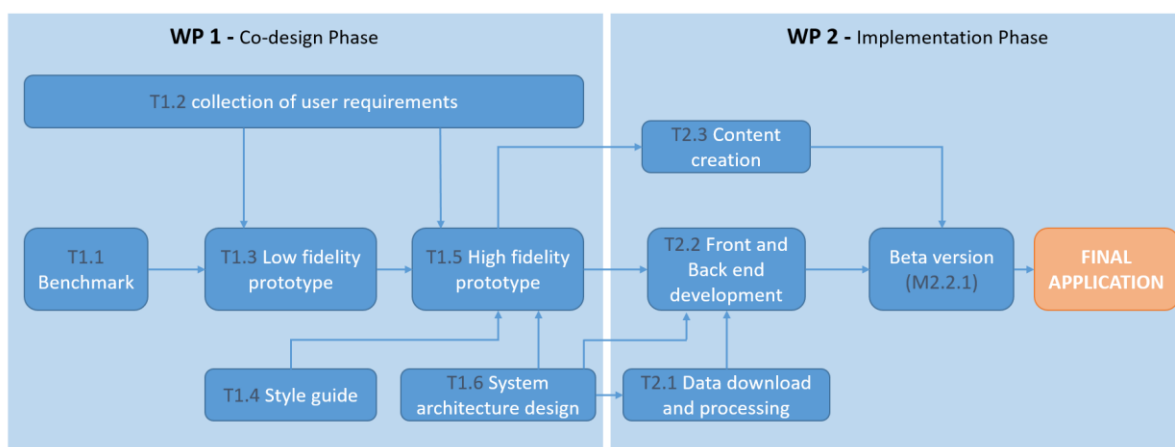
WP 1 - Co-design Phase

WP 2 - Implementation Phase

T1.2 collection of user requirements

T2.3 Content creation

T1.1 Benchmark

T1.3 Low fidelity prototype

T1.5 High fidelity prototype

T2.2 Front and Back end development

Beta version (M2.2.1)

FINAL APPLICATION

T1.4 Style guide

T1.6 System architecture design

T2.1 Data download and processing